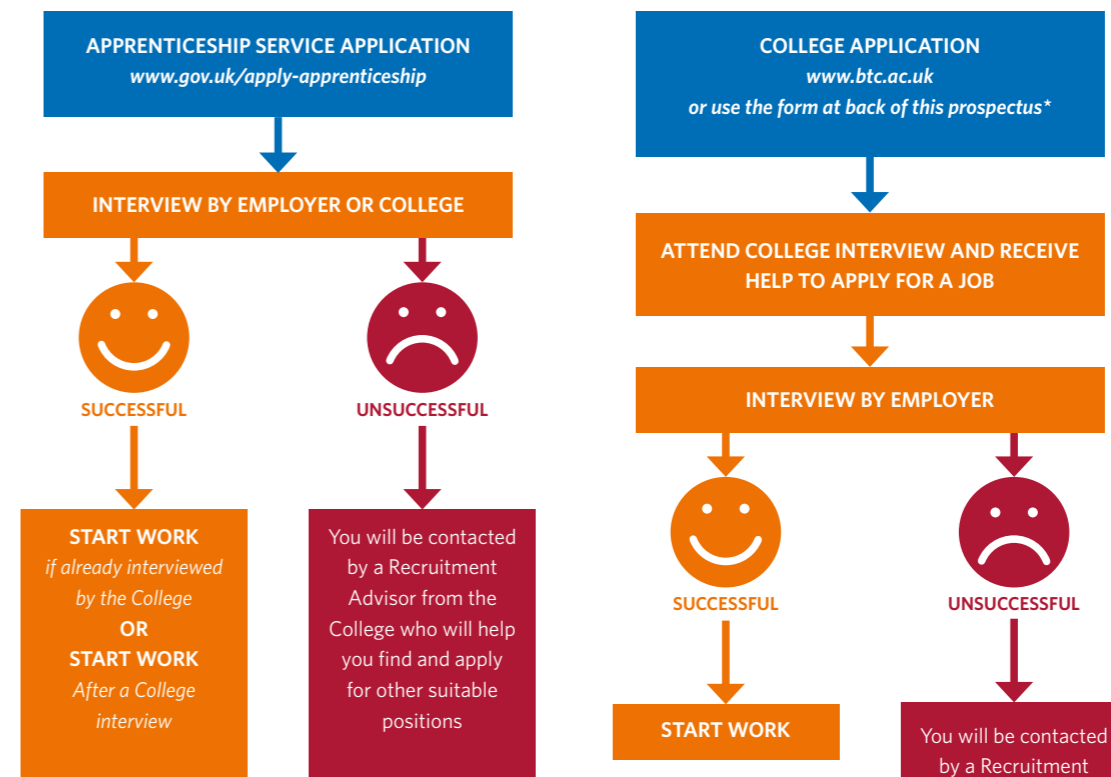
APPRENTICESHIP SERVICE APPLICATION
*www.gov.uk/apply-apprenticeship*

INTERVIEW BY EMPLOYER OR COLLEGE

SUCCESSFUL

UNSUCCESSFUL

START WORK
*if already interviewed by the College*
OR
START WORK
*After a College interview*

You will be contacted by a Recruitment Advisor from the College who will help you find and apply for other suitable positions

COLLEGE APPLICATION
*www.btc.ac.uk*
*or use the form at back of this prospectus**

ATTEND COLLEGE INTERVIEW AND RECEIVE HELP TO APPLY FOR A JOB

INTERVIEW BY EMPLOYER

SUCCESSFUL

UNSUCCESSFUL

START WORK

You will be contacted by a Recruitment